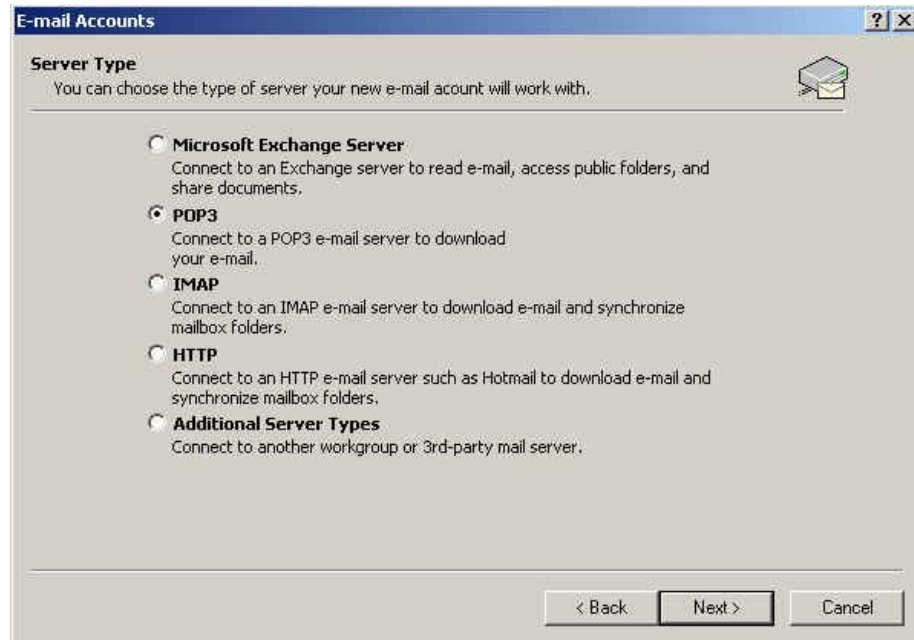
E-mail Accounts

?

Server Type

You can choose the type of server your new e-mail acount will work with.

Microsoft Exchange Server

Connect to an Exchange server to read e-mail, access public folders, and share documents.

POP3

Connect to a POP3 e-mail server to download your e-mail.

IMAP

Connect to an IMAP e-mail server to download e-mail and synchronize mailbox folders.

HTTP

Connect to an HTTP e-mail server such as Hotmail to download e-mail and synchronize mailbox folders.

Additional Server Types

Connect to another workgroup or 3rd-party mail server.

< Back

Next >

Cancel